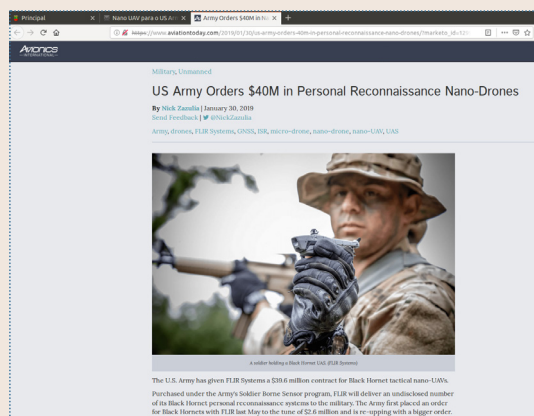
Principal

Nano UAV para o US Arm

Army Orders $40M in Na

https://www.aviationtoday.com/2019/01/30/us-army-orders-40m-in-personal-reconnaissance-nano-drones/?marketo_id=

AVIONICS INTERNATIONAL

Military, Unmanned

US Army Orders $40M in Personal Reconnaissance Nano-Drones

By Nick Zazulia | January 30, 2019
Send Feedback | @NickZazulia

Army, drones, FLIR Systems, GNSS, ISR, micro-drone, nano-drone, nano-UAV, UAS

A soldier holding a Black Hornet UAS. (FLIR Systems)

The U.S. Army has given FLIR Systems a $39.6 million contract for Black Hornet tactical nano-UAVs.

Purchased under the Army's Soldier Borne Sensor program, FLIR will deliver an undisclosed number of its Black Hornet personal reconnaissance systems to the military. The Army first placed an order for Black Hornets with FLIR last May to the tune of $2.6 million and is re-upping with a bigger order.